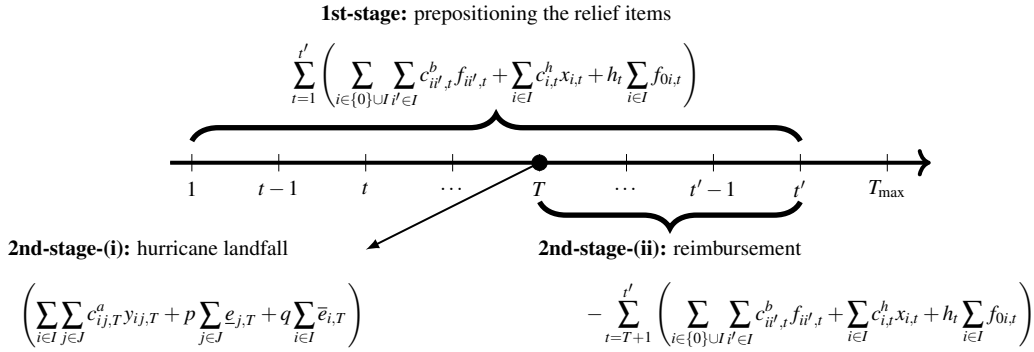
**1st-stage:** prepositioning the relief items

$\sum_{t=1}^{t'} \left( \sum_{i \in \{0\} \cup I} \sum_{i' \in I} c^b_{ii',t} f_{ii',t} + \sum_{i \in I} c^h_{i,t} x_{i,t} + h_t \sum_{i \in I} f_{0i,t} \right)$

$1$ $t-1$ $t$ $\cdots$ $T$ $\cdots$ $t'-1$ $t'$ $T_{\max}$

**2nd-stage-(i):** hurricane landfall

$\left( \sum_{i \in I} \sum_{j \in J} c^a_{ij,T} y_{ij,T} + p \sum_{j \in J} \underline{e}_{j,T} + q \sum_{i \in I} \overline{e}_{i,T} \right)$

**2nd-stage-(ii):** reimbursement

$- \sum_{t=T+1}^{t'} \left( \sum_{i \in \{0\} \cup I} \sum_{i' \in I} c^b_{ii',t} f_{ii',t} + \sum_{i \in I} c^h_{i,t} x_{i,t} + h_t \sum_{i \in I} f_{0i,t} \right)$